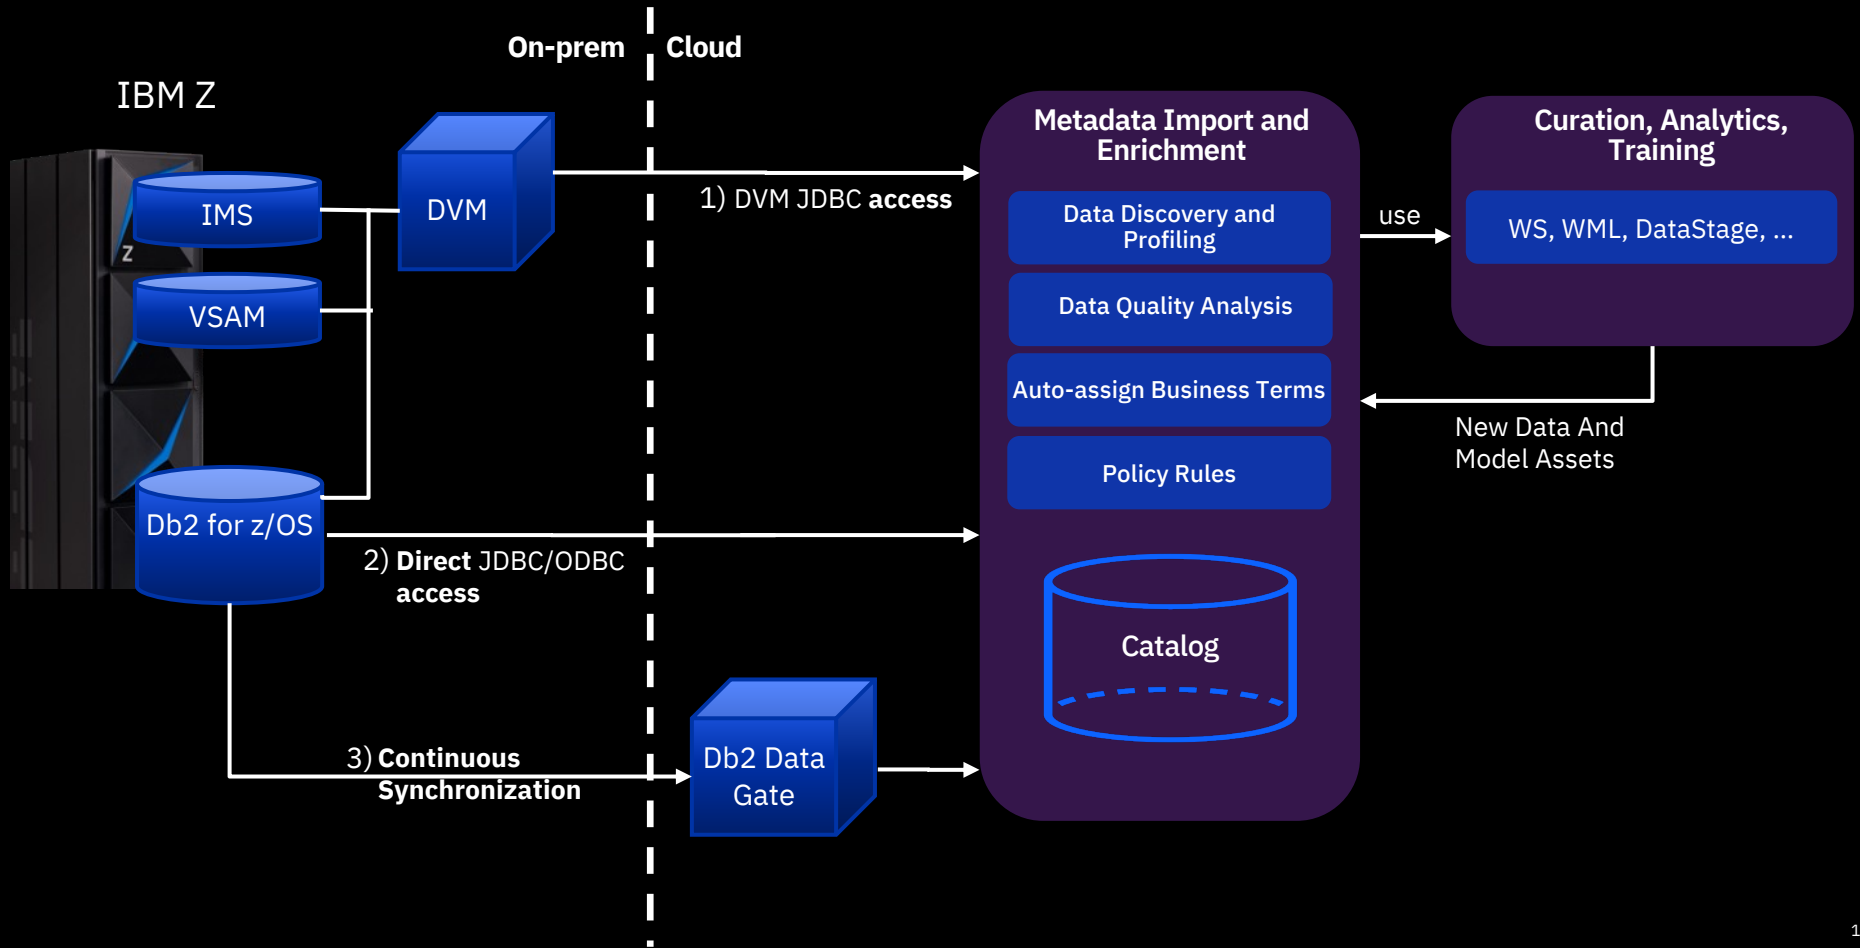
On-prem

Cloud

IBM Z

IMS

VSAM

Db2 for z/OS

DVM

1) DVM JDBC **access**

2) **Direct** JDBC/ODBC **access**

3) **Continuous Synchronization**

Db2 Data Gate

Metadata Import and Enrichment

Data Discovery and Profiling

Data Quality Analysis

Auto-assign Business Terms

Policy Rules

Catalog

use

Curation, Analytics, Training

WS, WML, DataStage, ...

New Data And Model Assets

1